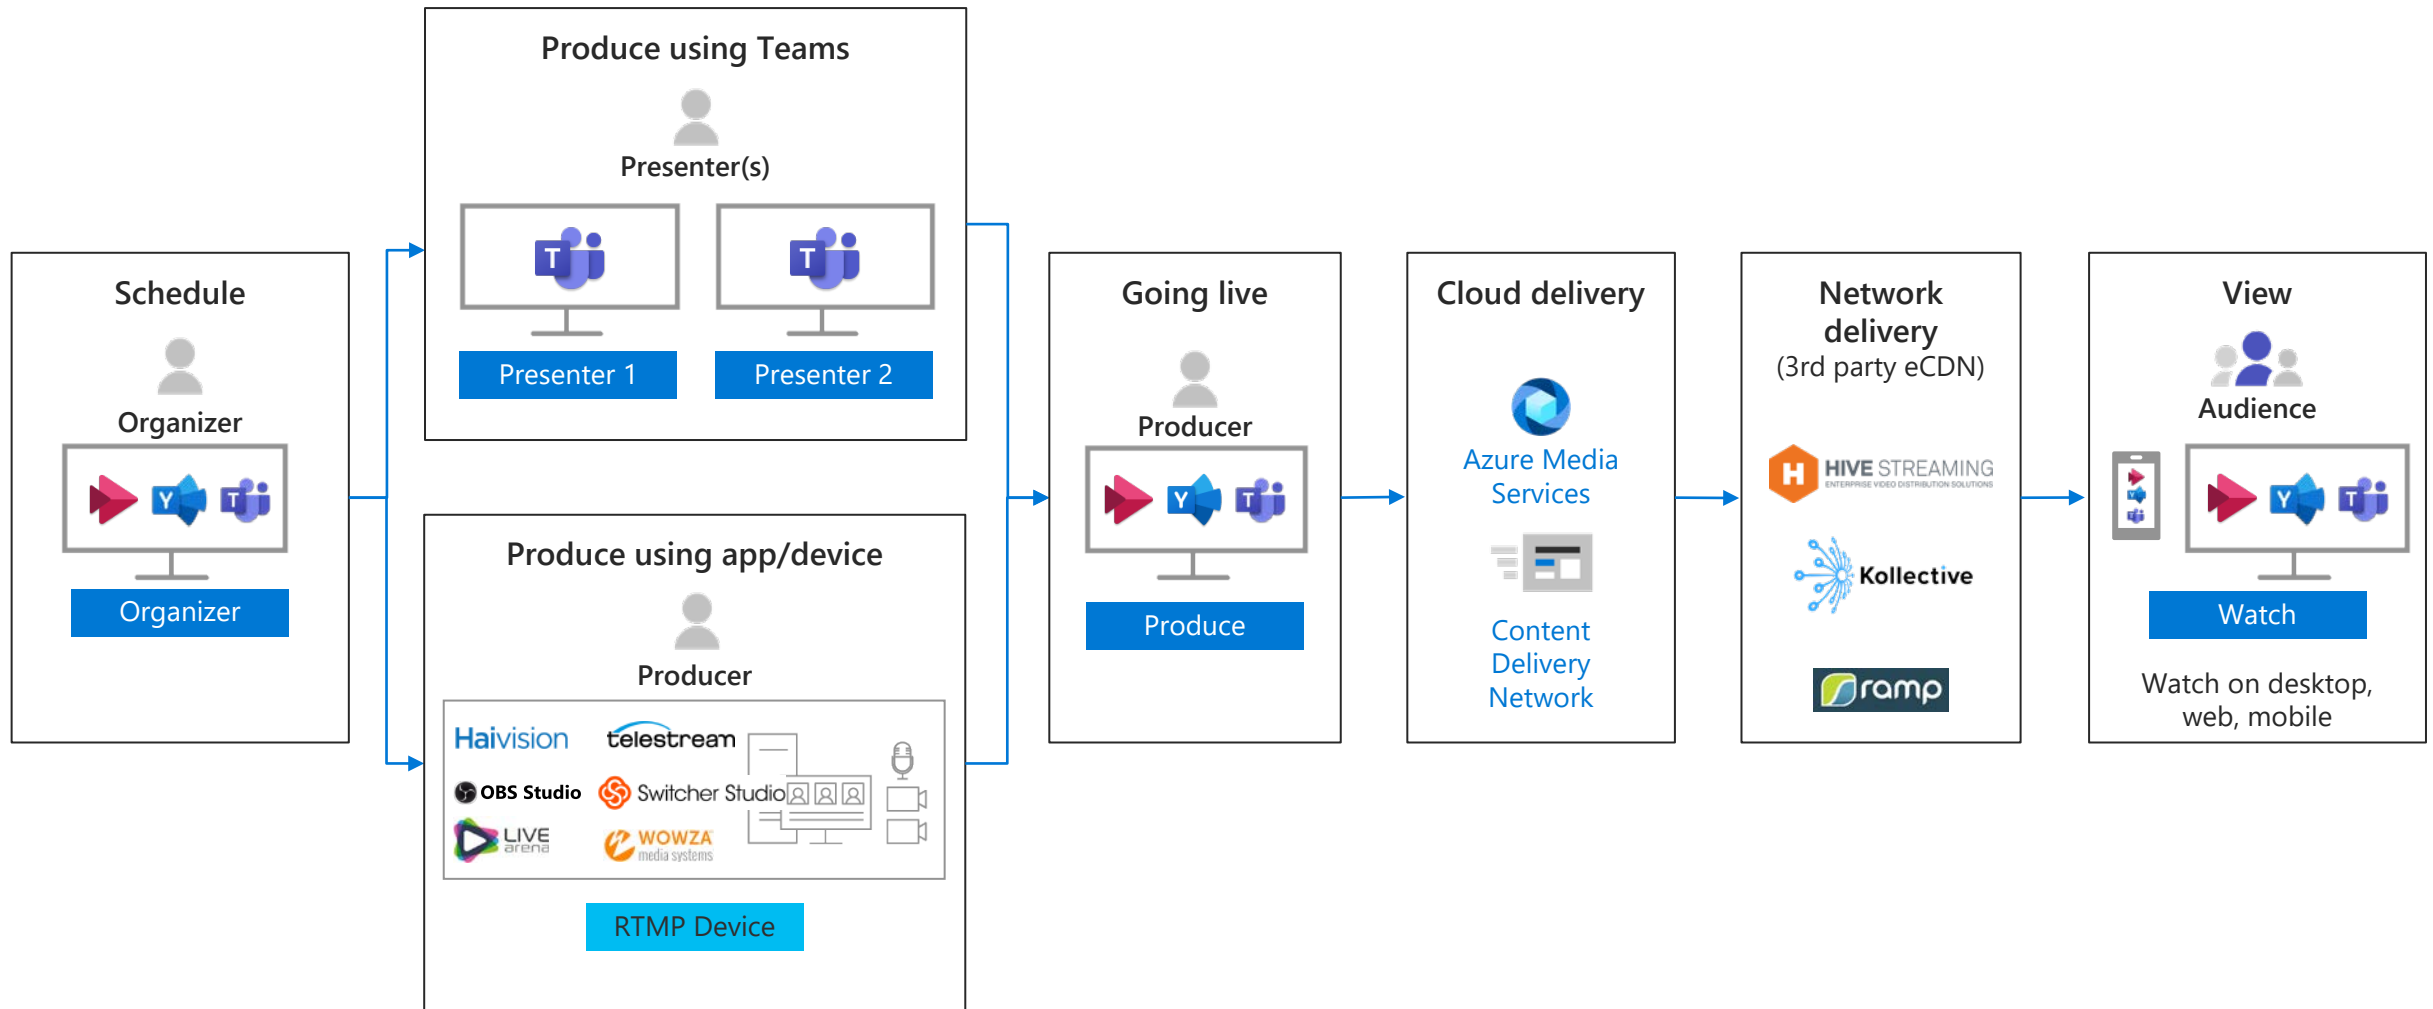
Schedule

Organizer

Organizer

Produce using Teams

Presenter(s)

Presenter 1

Presenter 2

Produce using app/device

Producer

Haivision
telestream
OBS Studio
Switcher Studio
LIVE arena
WOWZA media systems

RTMP Device

Going live

Producer

Produce

Cloud delivery

Azure Media Services

Content Delivery Network

Network delivery
(3rd party eCDN)

HIVE STREAMING
ENTERPRISE VIDEO DISTRIBUTION SOLUTIONS

Kollective

ramp

View

Audience

Watch

Watch on desktop, web, mobile